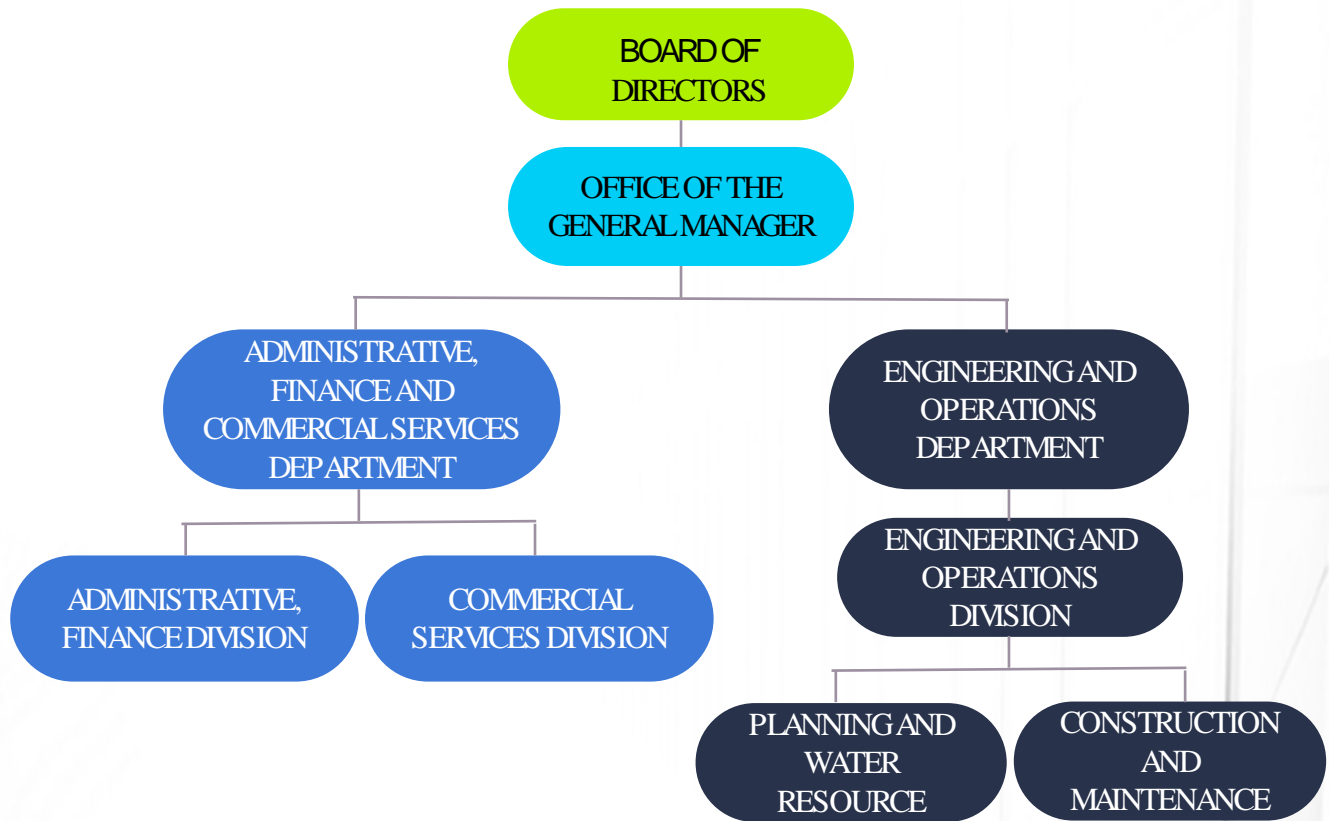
BOARD OF DIRECTORS

OFFICE OF THE GENERAL MANAGER

ADMINISTRATIVE, FINANCE AND COMMERCIAL SERVICES DEPARTMENT

ENGINEERING AND OPERATIONS DEPARTMENT

ADMINISTRATIVE, FINANCE DIVISION

COMMERCIAL SERVICES DIVISION

ENGINEERING AND OPERATIONS DIVISION

PLANNING AND WATER RESOURCE

CONSTRUCTION AND MAINTENANCE